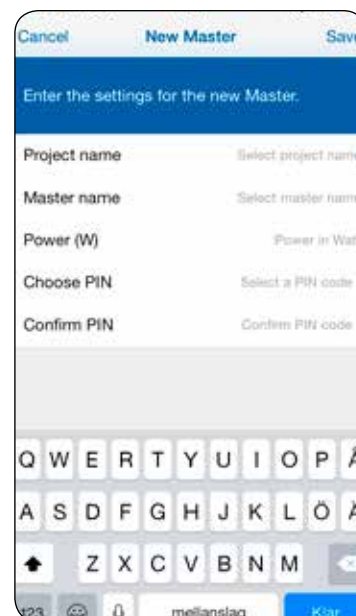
Cancel New Master Sav

Enter the settings for the new Master.

Project name Select project nam

Master name Select master nam

Power (W) Power in Wat

Choose PIN Select a PIN code

Confirm PIN Confirm PIN code

Q W E R T Y U I O P Å

A S D F G H J K L Ö Ä

Z X C V B N M

123 mellanslag Klar